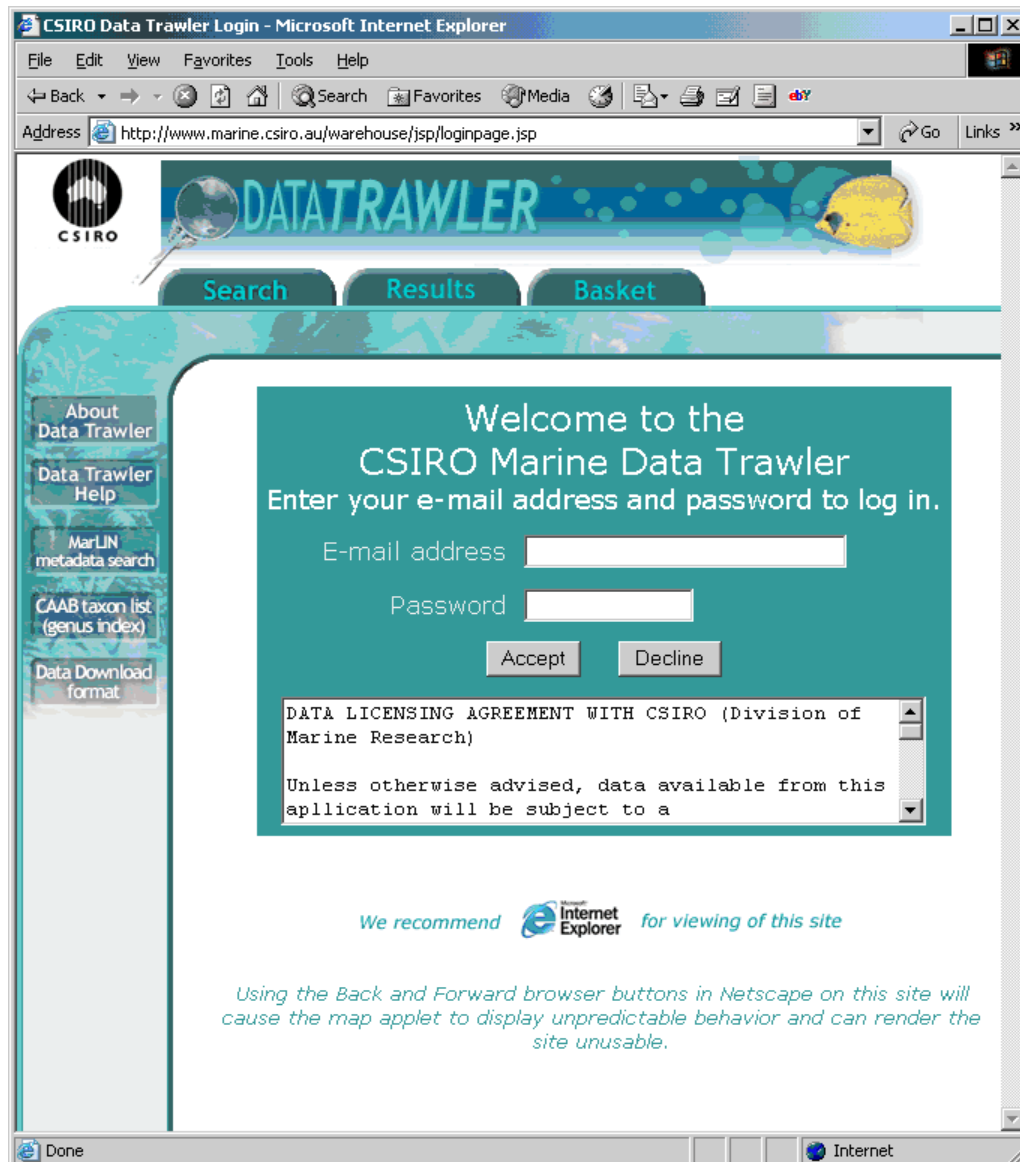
CSIRO Data Trawler Login - Microsoft Internet Explorer

File Edit View Favorites Tools Help

Back Search Favorites Media

Address http://www.marine.csiro.au/warehouse/jsp/loginpage.jsp Go Links

CSIRO

DATATRAWLER

Search Results Basket

About Data Trawler

Data Trawler Help

MarLIN metadata search

CAAB taxon list (genus index)

Data Download format

Welcome to the CSIRO Marine Data Trawler
Enter your e-mail address and password to log in.

E-mail address

Password

Accept Decline

DATA LICENSING AGREEMENT WITH CSIRO (Division of Marine Research)

Unless otherwise advised, data available from this apllication will be subject to a

We recommend Microsoft Internet Explorer for viewing of this site

Using the Back and Forward browser buttons in Netscape on this site will cause the map applet to display unpredictable behavior and can render the site unusable.

Done Internet